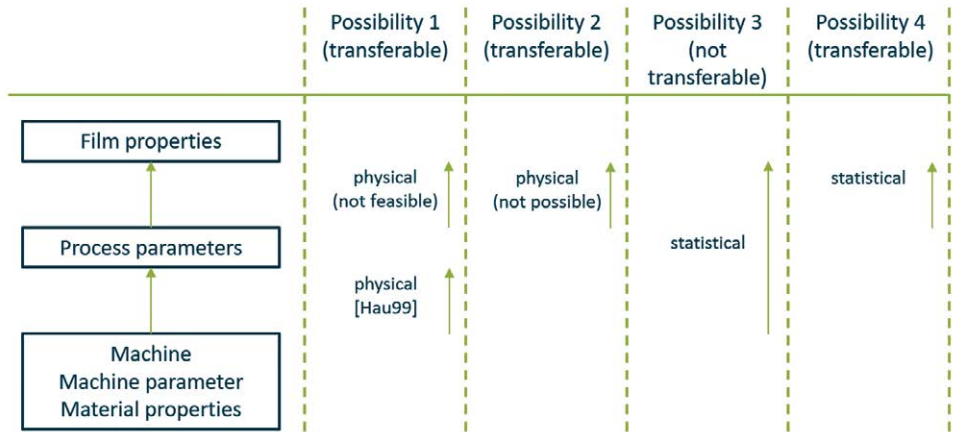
| | Possibility 1 (transferable) | Possibility 2 (transferable) | Possibility 3 (not transferable) | Possibility 4 (transferable) |
|---|---|---|---|---|
| Film properties | physical (not feasible) | physical (not possible) | statistical | statistical |
| Process parameters | physical [Hau99] | | | |
| Machine Machine parameter Material properties | | | | |